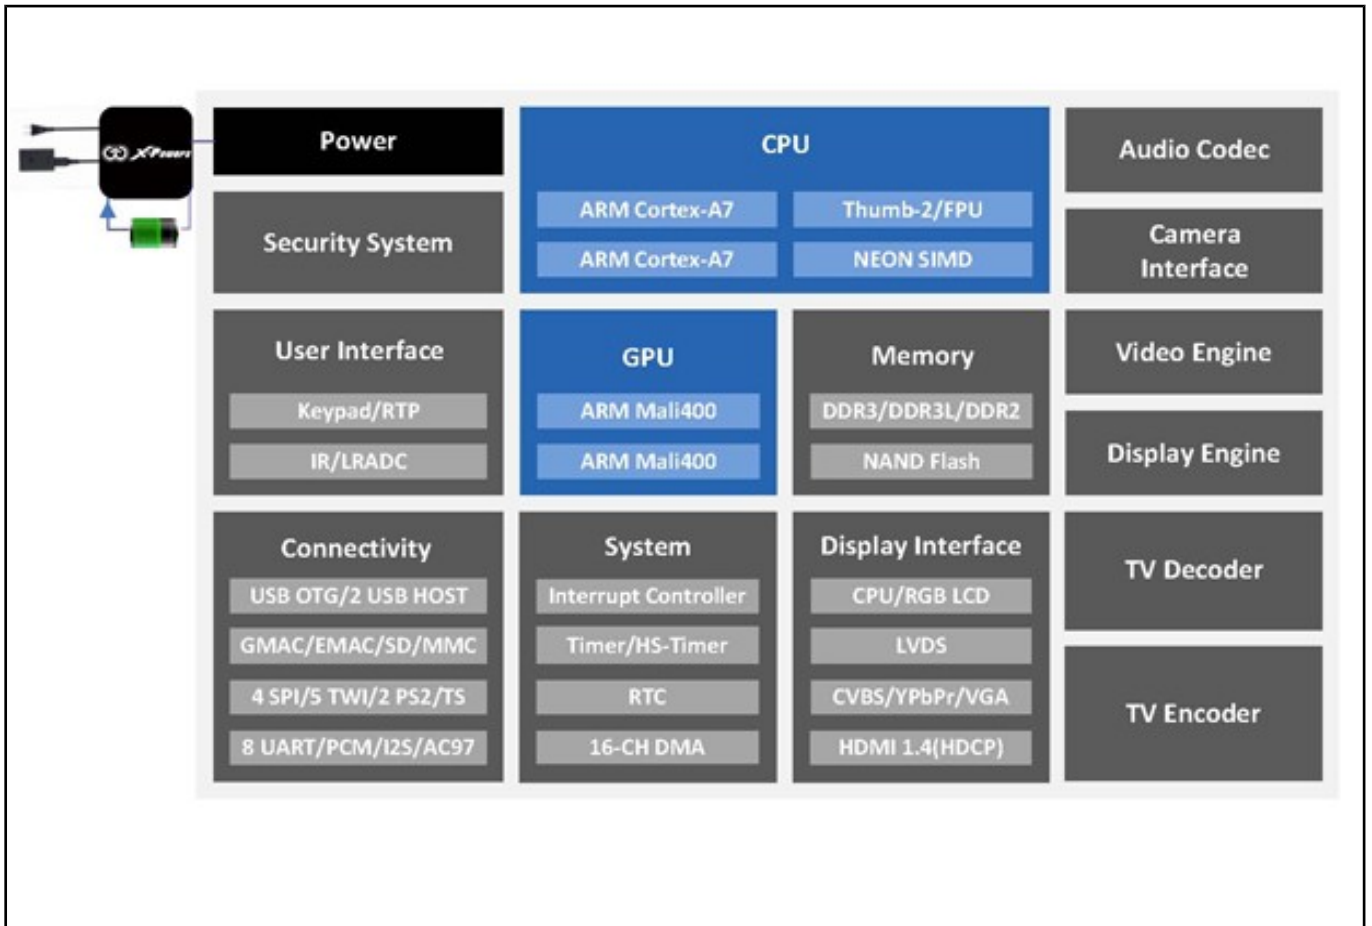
XPowers

Power

Security System

CPU
ARM Cortex-A7
Thumb-2/FPU
ARM Cortex-A7
NEON SIMD

Audio Codec

Camera Interface

User Interface
Keypad/RTP
IR/LRADC

GPU
ARM Mali400
ARM Mali400

Memory
DDR3/DDR3L/DDR2
NAND Flash

Video Engine

Display Engine

Connectivity
USB OTG/2 USB HOST
GMAC/EMAC/SD/MMC
4 SPI/5 TWI/2 PS2/TS
8 UART/PCM/I2S/AC97

System
Interrupt Controller
Timer/HS-Timer
RTC
16-CH DMA

Display Interface
CPU/RGB LCD
LVDS
CVBS/YPbPr/VGA
HDMI 1.4(HDCP)

TV Decoder

TV Encoder